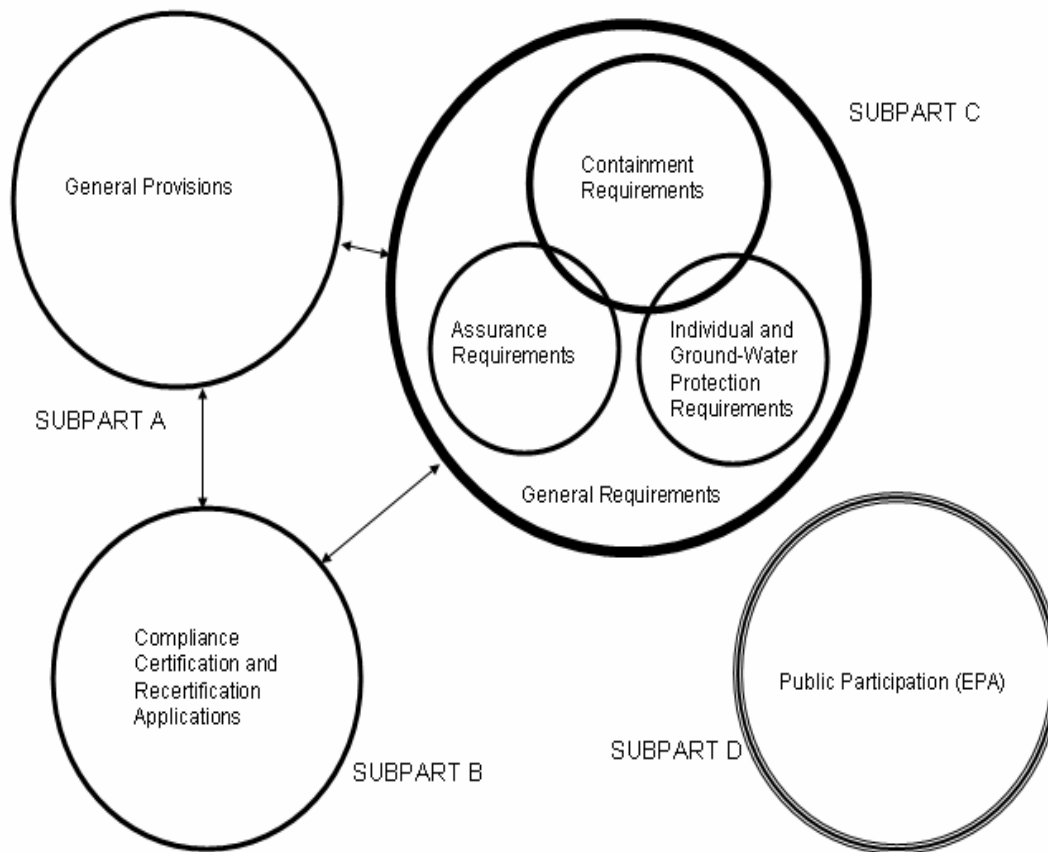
General Provisions

SUBPART A

SUBPART C

Containment Requirements

Assurance Requirements

Individual and Ground-Water Protection Requirements

General Requirements

Compliance Certification and Recertification Applications

SUBPART B

Public Participation (EPA)

SUBPART D